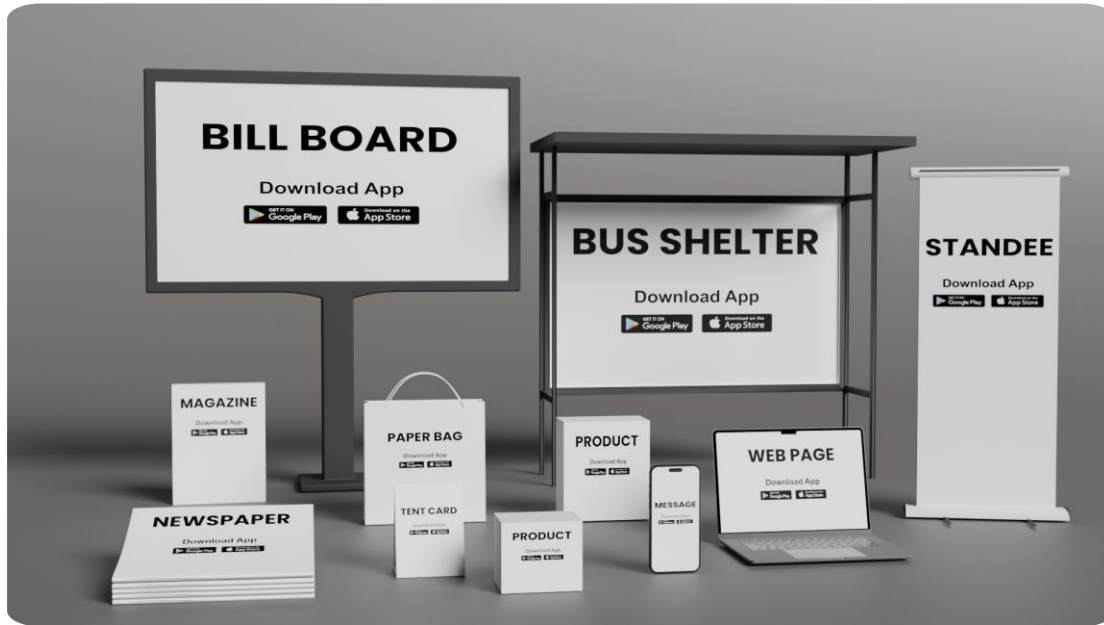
BILL BOARD

Download App

GET IT ON Google Play

Download on the App Store

BUS SHELTER

Download App

GET IT ON Google Play

Download on the App Store

STANDEE

Download App

GET IT ON Google Play

Download on the App Store

MAGAZINE

Download App

PAPER BAG

Download App

PRODUCT

Download App

WEB PAGE

Download App

MESSAGE

NEWSPAPER

Download App

TENT CARD

Download App

PRODUCT

Download App